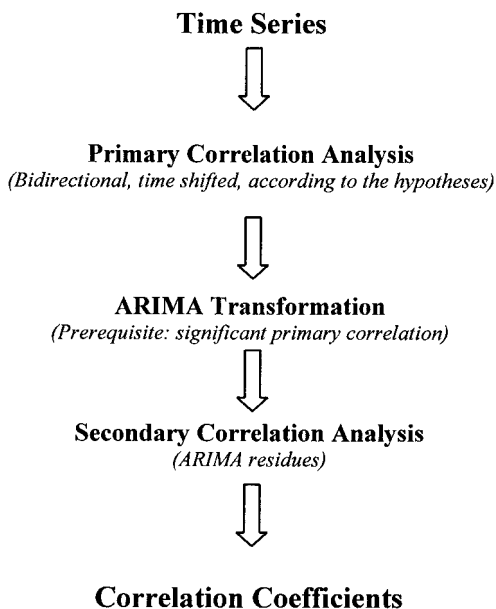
Time Series

Primary Correlation Analysis
(Bidirectional, time shifted, according to the hypotheses)

ARIMA Transformation
(Prerequisite: significant primary correlation)

Secondary Correlation Analysis
(ARIMA residues)

Correlation Coefficients